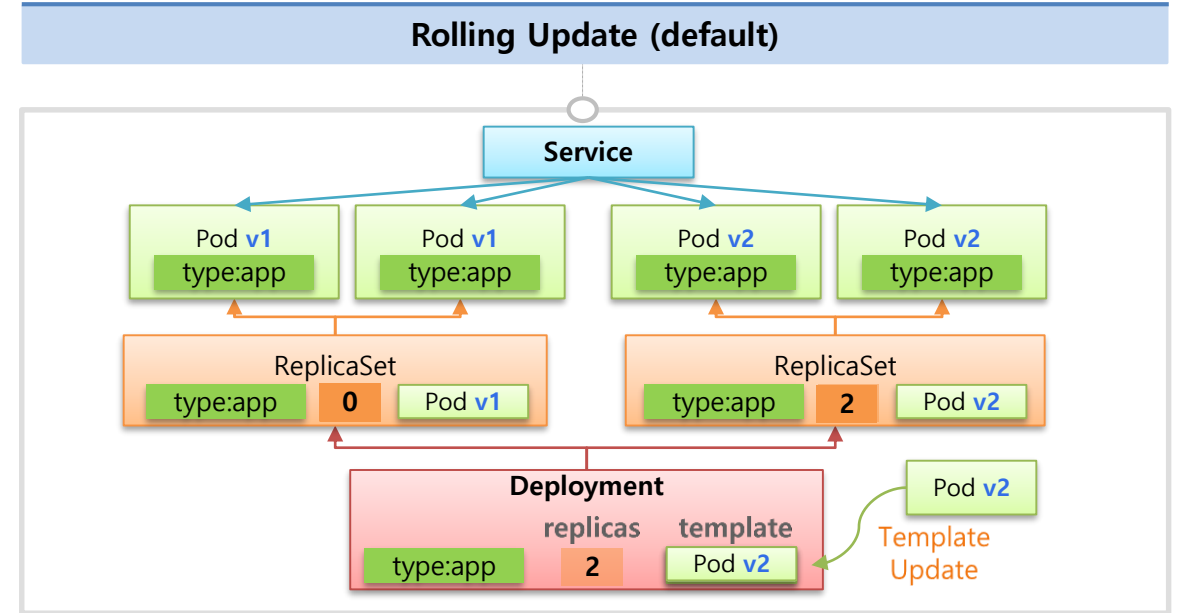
Rolling Update (default)

Service

Pod v1
type:app

Pod v1
type:app

Pod v2
type:app

Pod v2
type:app

ReplicaSet
type:app
0
Pod v1

ReplicaSet
type:app
2
Pod v2

Deployment
replicas
template
type:app
2
Pod v2

Pod v2

Template Update